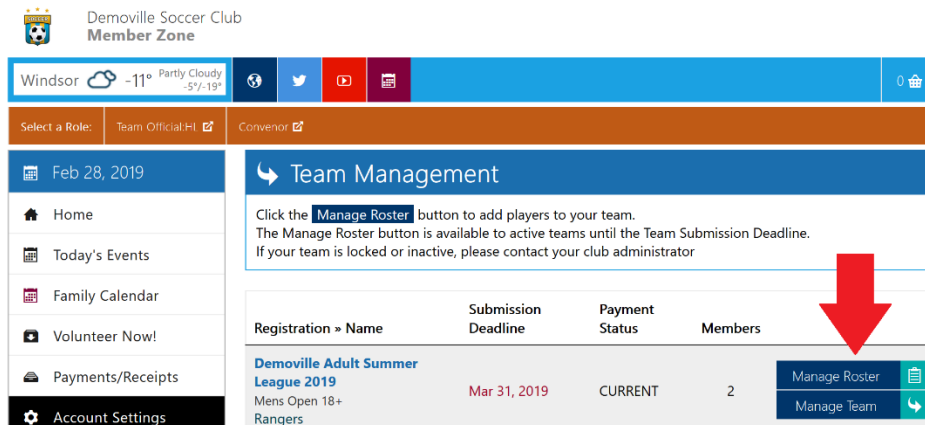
SOCCER

Demoville Soccer Club
Member Zone

Windsor -11° Partly Cloudy -5°/-19°

0

Select a Role: Team Official:HI Convenor

Feb 28, 2019

Home

Today's Events

Family Calendar

Volunteer Now!

Payments/Receipts

Account Settings

Team Management

Click the Manage Roster button to add players to your team.
The Manage Roster button is available to active teams until the Team Submission Deadline.
If your team is locked or inactive, please contact your club administrator

| Registration » Name | Submission Deadline | Payment Status | Members | |
|---|---|---|---|---|
| Demoville Adult Summer League 2019 Mens Open 18+ Rangers | Mar 31, 2019 | CURRENT | 2 | Manage Roster Manage Team |